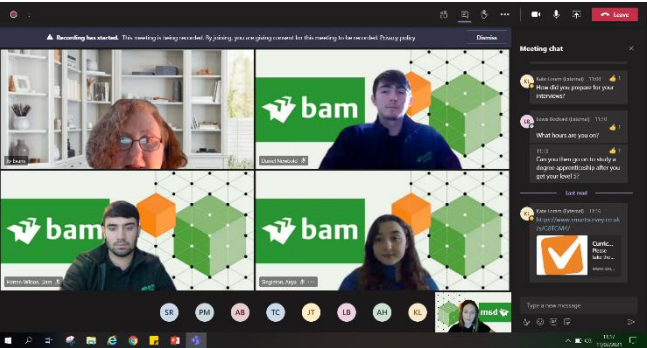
Leave

Recording has started. This meeting is being recorded. By joining, you are giving consent for this meeting to be recorded. Privacy policy

Dismiss

Meeting chat

Jo Burns

bam

Daniel Newbold

bam

Kirton-Wilson, Liam

bam

Singleton, Argo

Kate Lomm (External) 11:09
How did you prepare for your interviews?

Louise Bosford (External) 11:10
What hours are you on?

11:12
Can you then go on to study a degree apprenticeship after you get your level 3?

Last read

Kate Lomm (External) 11:14
https://www.smartsurvey.co.uk/s/CBTCM1/

Curric...
Please
take th...
www.sm...

SR PM AB TC JT LB AH KL

msd

Type a new message

11:17
17/06/2021